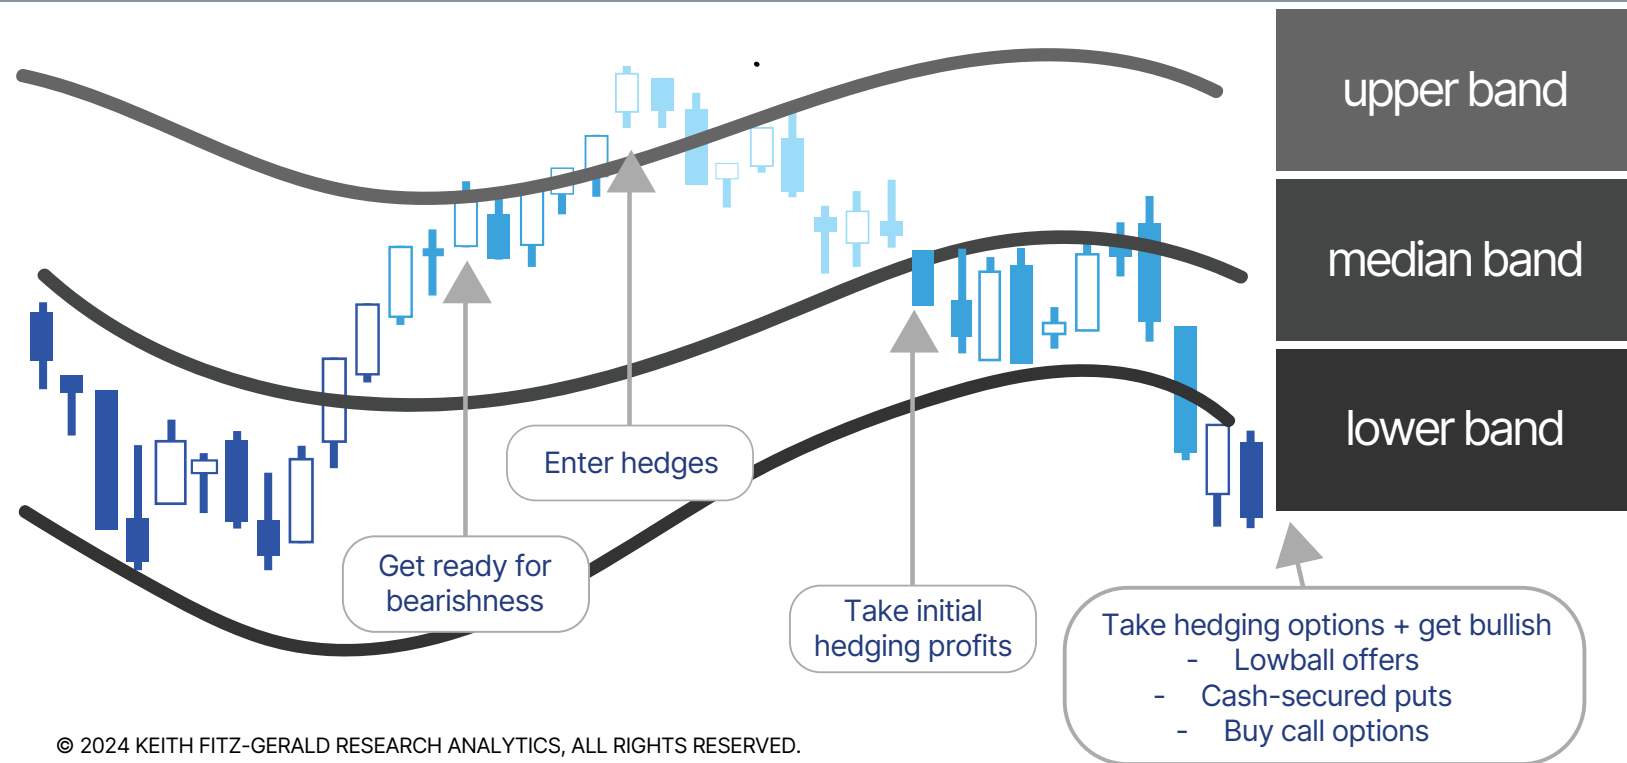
upper band

median band

lower band

Enter hedges

Get ready for bearishness

Take initial hedging profits

Take hedging options + get bullish
- Lowball offers
- Cash-secured puts
- Buy call options

© 2024 KEITH FITZ-GERALD RESEARCH ANALYTICS, ALL RIGHTS RESERVED.